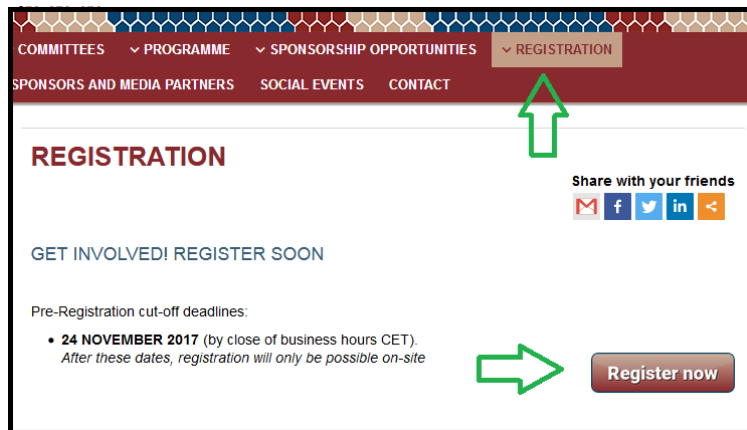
COMMITTEES PROGRAMME SPONSORSHIP OPPORTUNITIES REGISTRATION
SPONSORS AND MEDIA PARTNERS SOCIAL EVENTS CONTACT

REGISTRATION

Share with your friends

GET INVOLVED! REGISTER SOON

Pre-Registration cut-off deadlines:

- **24 NOVEMBER 2017** (by close of business hours CET).
*After these dates, registration will only be possible on-site*

Register now